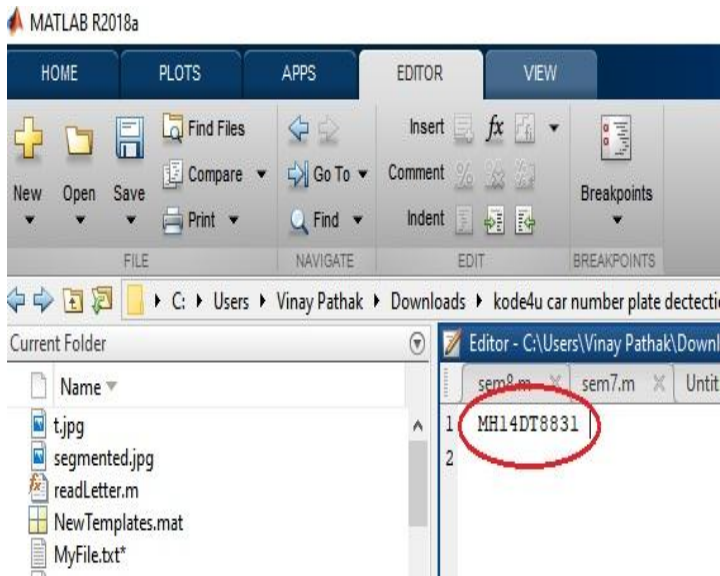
MATLAB R2018a

HOME PLOTS APPS EDITOR VIEW

New Open Save Find Files Compare Print Go To Find Insert $fx$ Comment Indent Breakpoints

FILE NAVIGATE EDIT BREAKPOINTS

C: ▸ Users ▸ Vinay Pathak ▸ Downloads ▸ kode4u car number plate dectecti

Current Folder

Name

t.jpg
segmented.jpg
readLetter.m
NewTemplates.mat
MyFile.txt*

Editor - C:\Users\Vinay Pathak\Downl

sem8.m × sem7.m × Untit

1 MH14DT8831
2